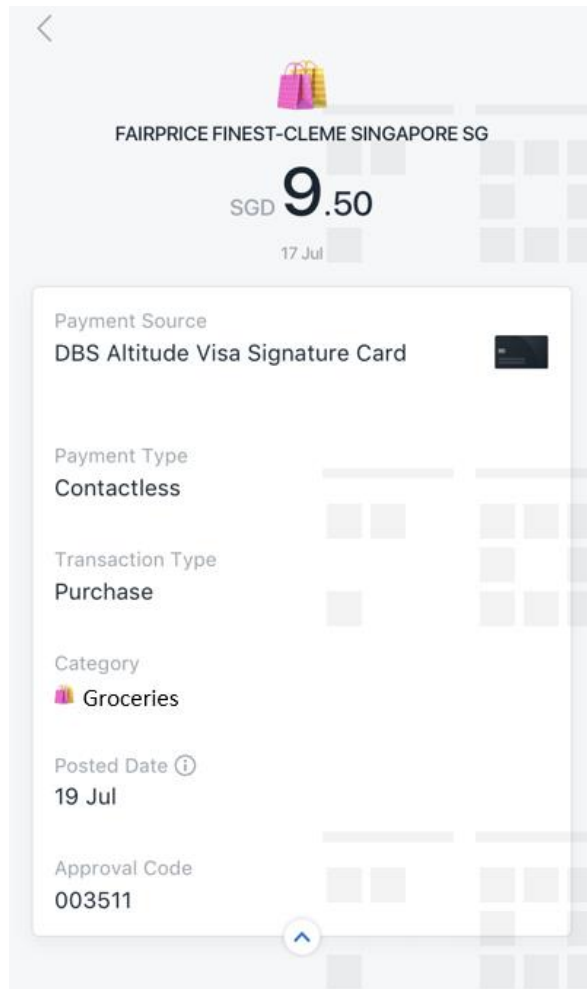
FAIRPRICE FINEST-CLEME SINGAPORE SG

SGD 9.50

17 Jul

Payment Source
DBS Altitude Visa Signature Card

Payment Type
Contactless

Transaction Type
Purchase

Category
Groceries

Posted Date
19 Jul

Approval Code
003511